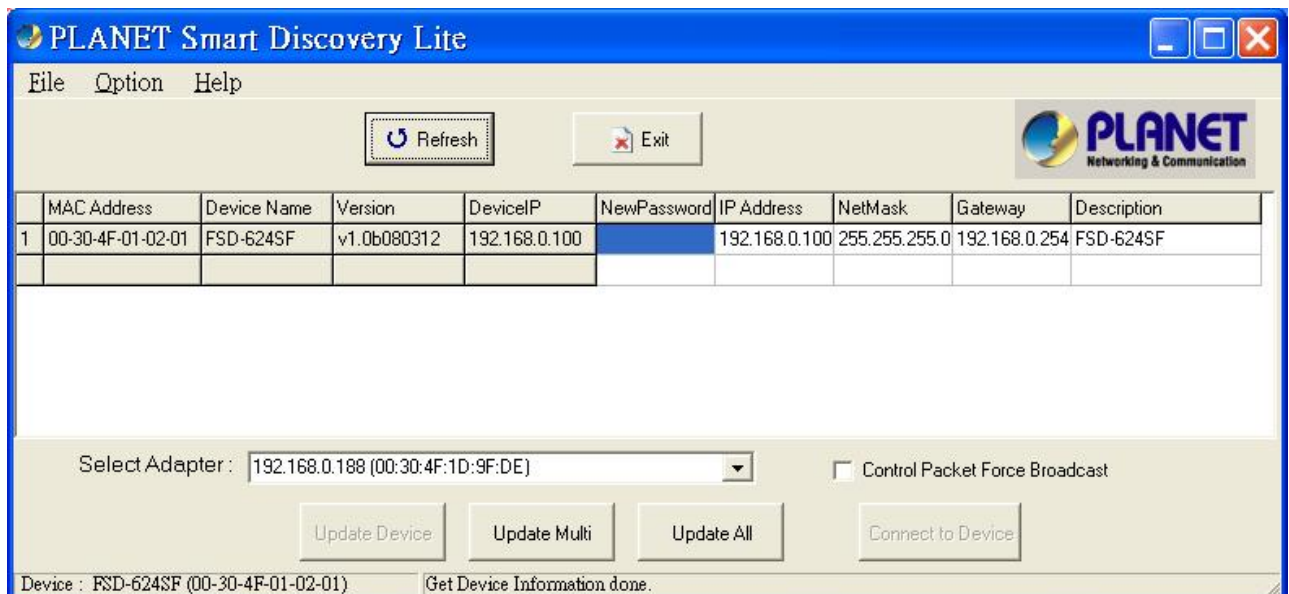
PLANET Smart Discovery Lite

File Option Help

Refresh

Exit

PLANET
Networking & Communication

| | MAC Address | Device Name | Version | DeviceIP | NewPassword | IP Address | NetMask | Gateway | Description |
|---|---|---|---|---|---|---|---|---|---|
| 1 | 00-30-4F-01-02-01 | FSD-624SF | v1.0b080312 | 192.168.0.100 | | 192.168.0.100 | 255.255.255.0 | 192.168.0.254 | FSD-624SF |
| | | | | | | | | | |

Select Adapter : 192.168.0.188 (00:30:4F:1D:9F:DE)

Control Packet Force Broadcast

Update Device

Update Multi

Update All

Connect to Device

Device : FSD-624SF (00-30-4F-01-02-01)

Get Device Information done.